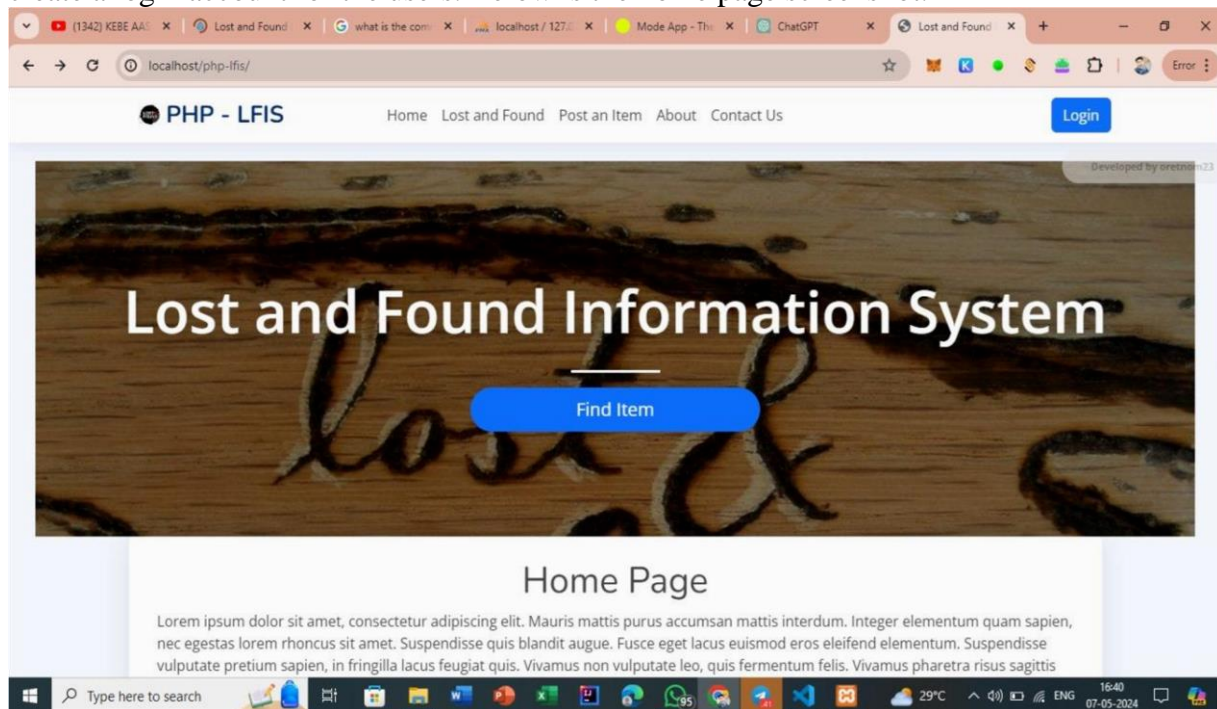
(1342) KEBE AAS ×
Lost and Found ×
what is the com ×
localhost / 127.0 ×
Mode App - The ×
ChatGPT ×
Lost and Found ×

localhost/php-lfis/

Error

PHP - LFIS

Home Lost and Found Post an Item About Contact Us

Login

Developed by oretnom23

Lost and Found Information System

Find Item

Home Page

Lorem ipsum dolor sit amet, consectetur adipiscing elit. Mauris mattis purus accumsan mattis interdum. Integer elementum quam sapien, nec egestas lorem rhoncus sit amet. Suspendisse quis blandit augue. Fusce eget lacus euismod eros eleifend elementum. Suspendisse vulputate pretium sapien, in fringilla lacus feugiat quis. Vivamus non vulputate leo, quis fermentum felis. Vivamus pharetra risus sagittis

Type here to search

29°C ENG 16:40 07-05-2024